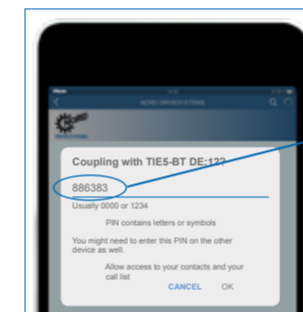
Coupling with TIE5-BT DE:122

886383

Usually 0000 or 1234

PIN contains letters or symbols

You might need to enter this PIN on the other device as well.

Allow access to your contacts and your call list

CANCEL OK